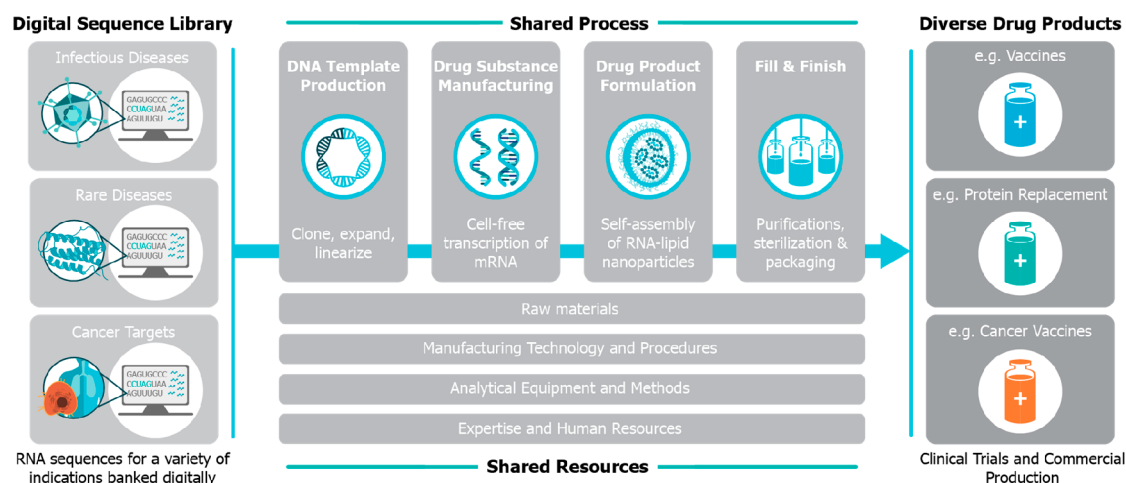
Digital Sequence Library

Infectious Diseases

GAGUGCCC
CCUAGUAA
AGUUUGU

Rare Diseases

GAGUGCCC
CCUAGUAA
AGUUUGU

Cancer Targets

GAGUGCCC
CCUAGUAA
AGUUUGU

RNA sequences for a variety of indications banked digitally

Shared Process

DNA Template Production

Clone, expand, linearize

Drug Substance Manufacturing

Cell-free transcription of mRNA

Drug Product Formulation

Self-assembly of RNA-lipid nanoparticles

Fill & Finish

Purifications, sterilization & packaging

Raw materials

Manufacturing Technology and Procedures

Analytical Equipment and Methods

Expertise and Human Resources

Shared Resources

Diverse Drug Products

e.g. Vaccines

e.g. Protein Replacement

e.g. Cancer Vaccines

Clinical Trials and Commercial Production